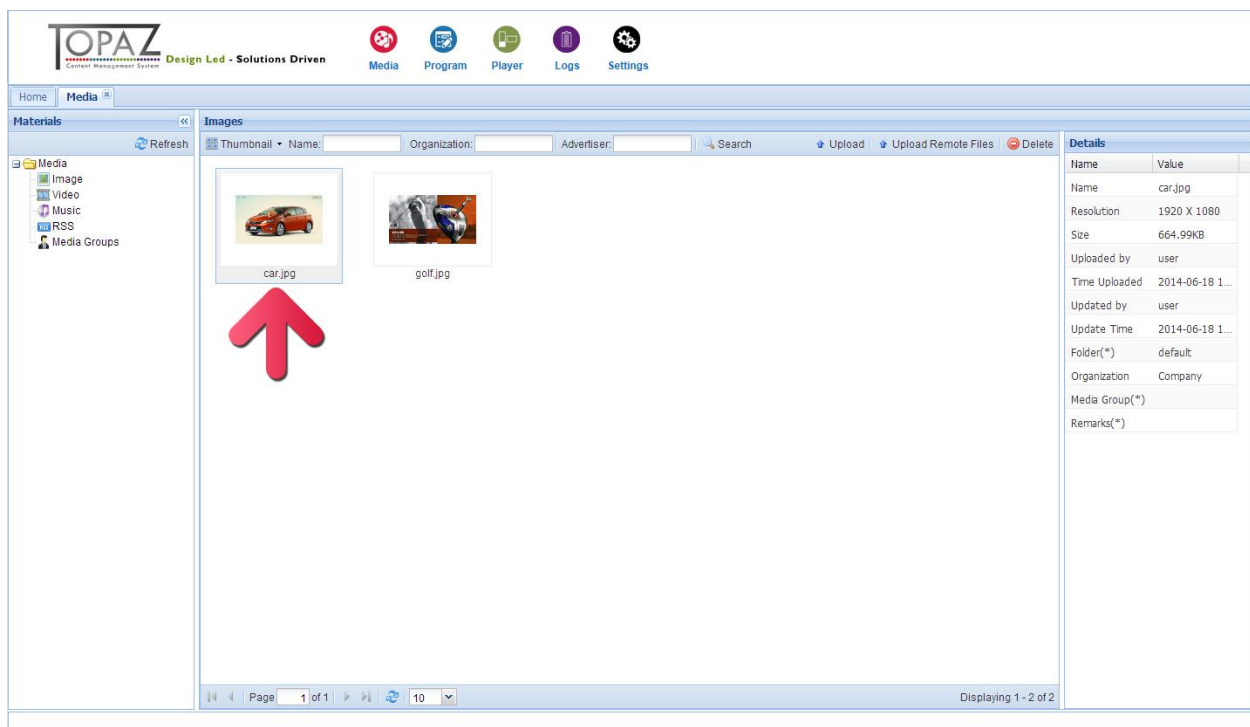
TOPAZ
Content Management System
Design Led - Solutions Driven

Media Program Player Logs Settings

Home Media

Materials

Refresh

Media
Image
Video
Music
RSS
Media Groups

Images

Thumbnail Name: Organization: Advertiser: Search Upload Upload Remote Files Delete

car.jpg

golf.jpg

Page 1 of 1 10

Displaying 1 - 2 of 2

Details

| Name | Value |
|---|---|
| Name | car.jpg |
| Resolution | 1920 X 1080 |
| Size | 664.99KB |
| Uploaded by | user |
| Time Uploaded | 2014-06-18 1... |
| Updated by | user |
| Update Time | 2014-06-18 1... |
| Folder(*) | default |
| Organization | Company |
| Media Group(*) | |
| Remarks(*) | |